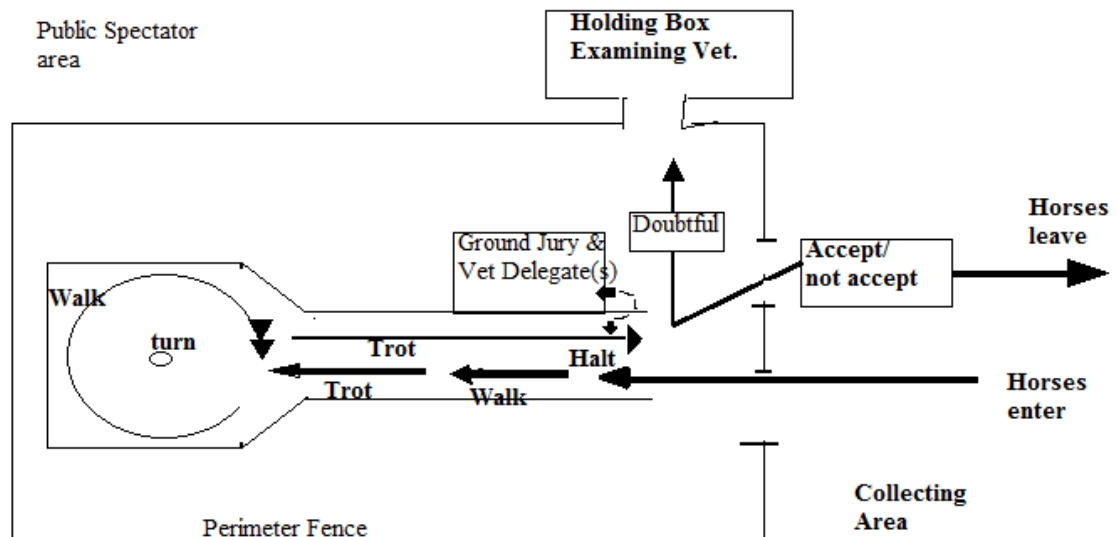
Public Spectator area

Holding Box
Examining Vet.

Doubtful

Horses leave

Ground Jury & Vet Delegate(s)

Accept/ not accept

Walk

turn

Trot

Halt

Trot

Walk

Horses enter

Collecting Area

Perimeter Fence